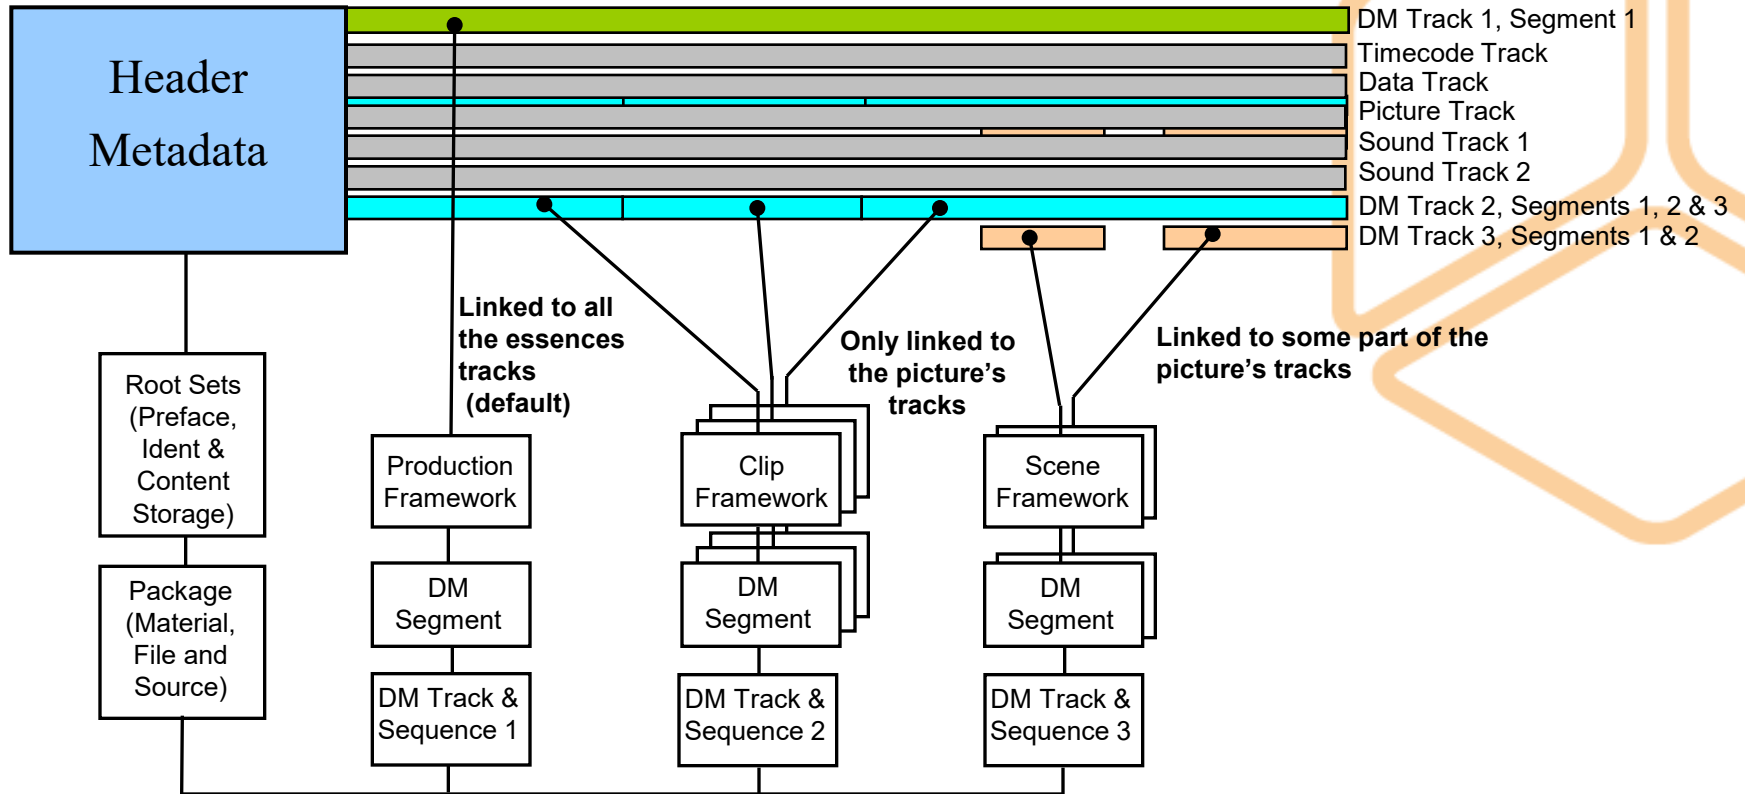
Header Metadata

DM Track 1, Segment 1
Timecode Track
Data Track
Picture Track
Sound Track 1
Sound Track 2
DM Track 2, Segments 1, 2 & 3
DM Track 3, Segments 1 & 2

Linked to all the essences tracks (default)

Only linked to the picture's tracks

Linked to some part of the picture's tracks

Root Sets (Preface, Ident & Content Storage)

Package (Material, File and Source)

Production Framework

DM Segment

DM Track & Sequence 1

Clip Framework

DM Segment

DM Track & Sequence 2

Scene Framework

DM Segment

DM Track & Sequence 3